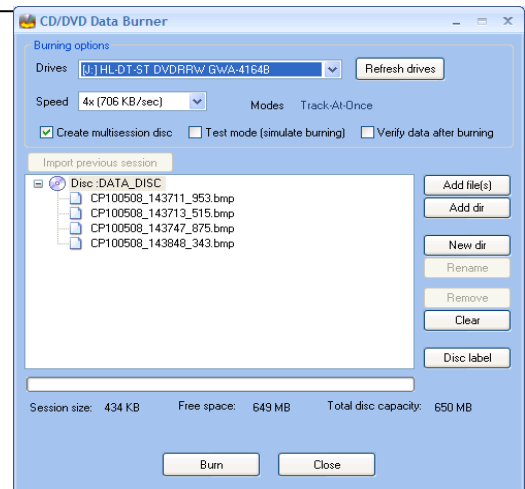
CD/DVD Data Burner

Burning options

Drives [J:] HL-DT-ST DVDRRW GWA-4164B

Refresh drives

Speed 4x (706 KB/sec)

Modes Track-At-Once

Create multisession disc

Test mode (simulate burning)

Verify data after burning

Import previous session

Disc :DATA_DISC
CP100508_143711_953.bmp
CP100508_143713_515.bmp
CP100508_143747_875.bmp
CP100508_143848_343.bmp

Add file(s)

Add dir

New dir

Rename

Remove

Clear

Disc label

Session size: 434 KB

Free space: 649 MB

Total disc capacity: 650 MB

Burn

Close